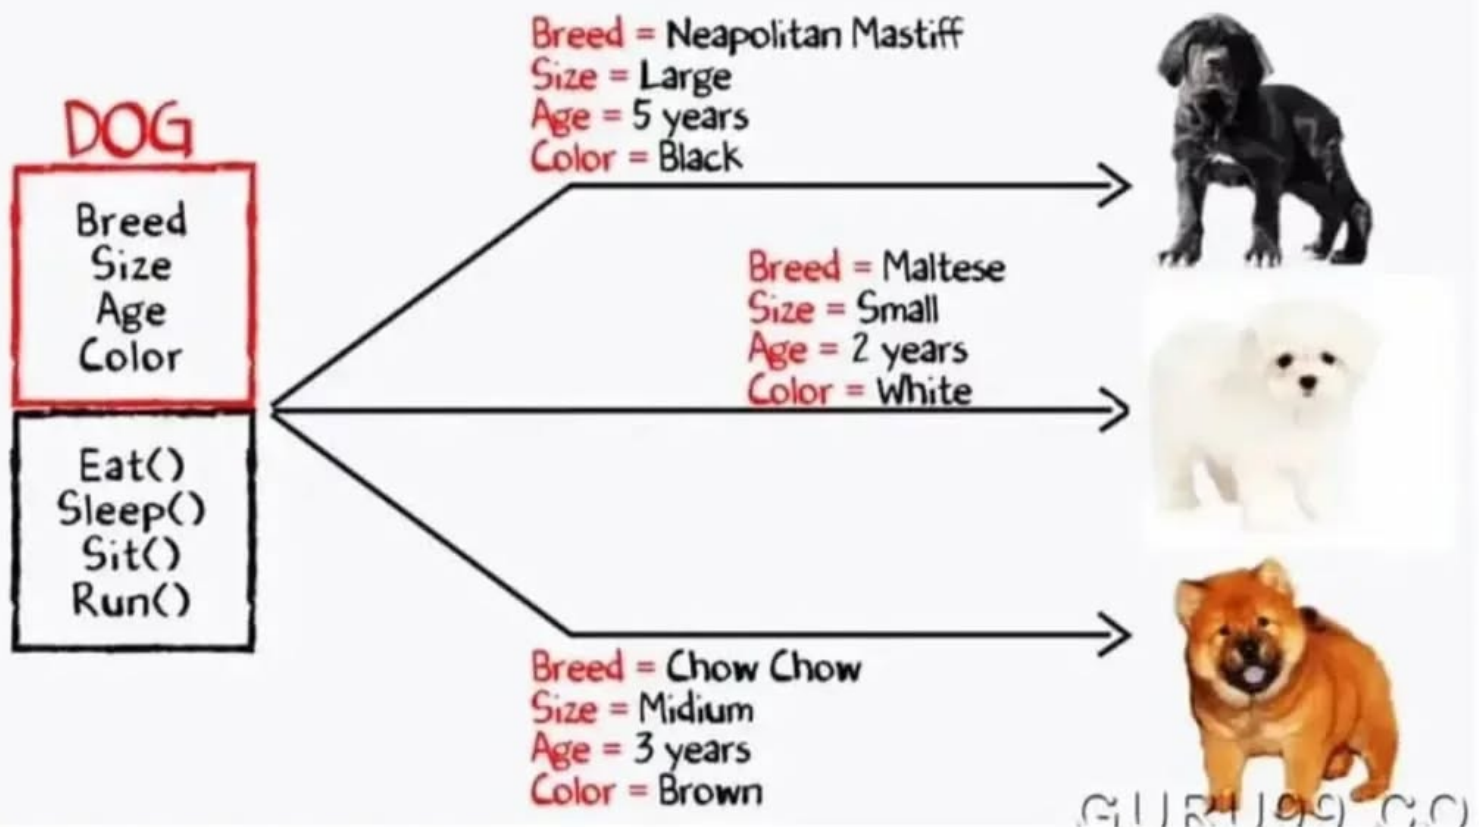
DOG

Breed
Size
Age
Color

Eat()
Sleep()
Sit()
Run()

Breed = Neapolitan Mastiff
Size = Large
Age = 5 years
Color = Black

Breed = Maltese
Size = Small
Age = 2 years
Color = White

Breed = Chow Chow
Size = Midium
Age = 3 years
Color = Brown

GURU99.CO